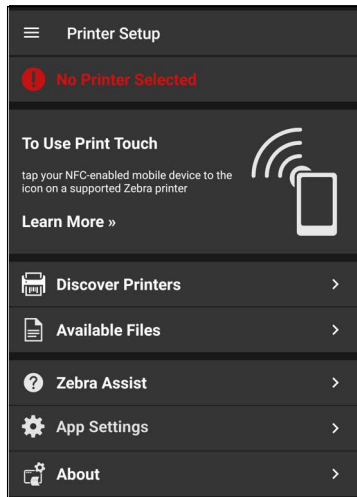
Printer Setup

No Printer Selected

To Use Print Touch

tap your NFC-enabled mobile device to the icon on a supported Zebra printer

Learn More »

Discover Printers

Available Files

Zebra Assist

App Settings

About